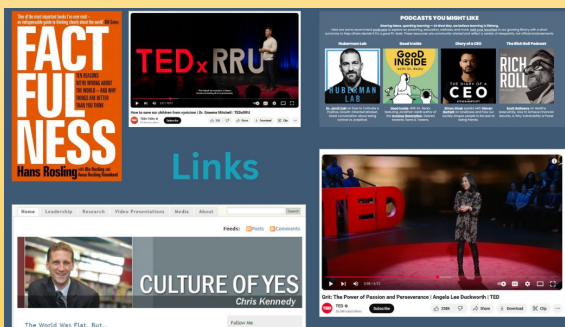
One of the most important books I've ever read – an indispensable guide to thinking clearly about the world.

FACT FUL NESS

TEN REASONS WE'RE WRONG ABOUT THE WORLD – AND WHY THINGS ARE BETTER THAN YOU THINK

Hans Rosling

with Ola Rosling and Anna Rosling Rönnlund

TEDxRRU

How to save our children from cynicism | Dr. Graeme Mitchell | TEDxRRU

TEDx Talks

Subscribe

Share

Download

PODCASTS YOU MIGHT LIKE

Huberman Lab

Good Inside

Diary of a CEO

The Rich Roll Podcast

HUBERMAN LAB

GOOD INSIDE WITH DR. BECKY

THE DIARY OF A CEO

RICH ROLL

Links

Home Leadership Research Video Presentations Media About

Search

Feeds: Posts Comments

CULTURE OF YES

Chris Kennedy

The World Was Flat, But...

Follow Me

TED

Grit: The Power of Passion and Perseverance | Angela Lee Duckworth | TED

TED

Subscribe

238K

Share

Download

Clip